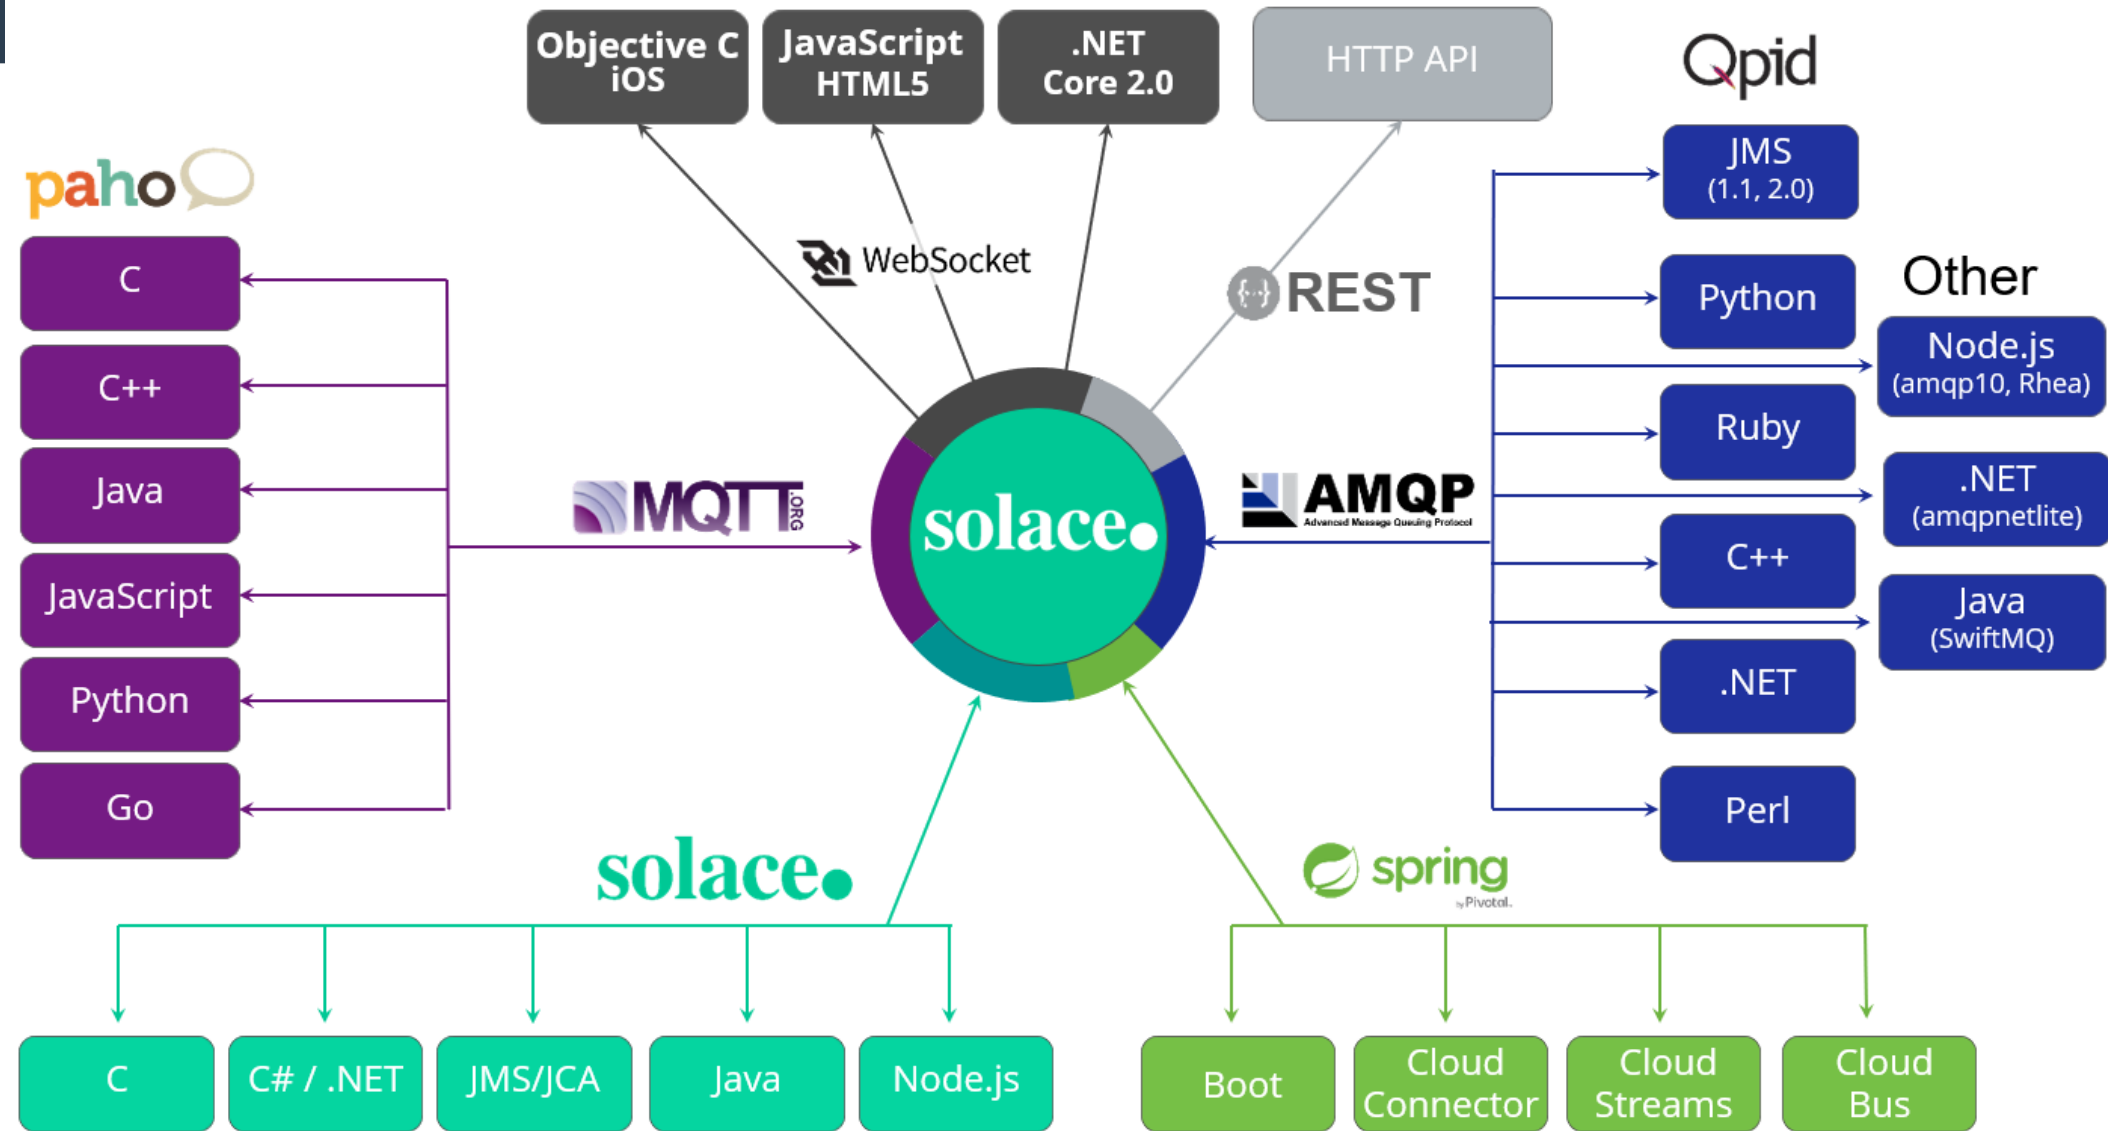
Objective C iOS

JavaScript HTML5

.NET Core 2.0

HTTP API

Qpid

paho

C

C++

Java

JavaScript

Python

Go

WebSocket

REST

MQTT .ORG

solace

AMQP Advanced Message Queuing Protocol

JMS (1.1, 2.0)

Python

Ruby

C++

.NET

Perl

Other

Node.js (amqp10, Rhea)

.NET (amqpnetlite)

Java (SwiftMQ)

solace

spring by Pivotal.

C

C# / .NET

JMS/JCA

Java

Node.js

Boot

Cloud Connector

Cloud Streams

Cloud Bus